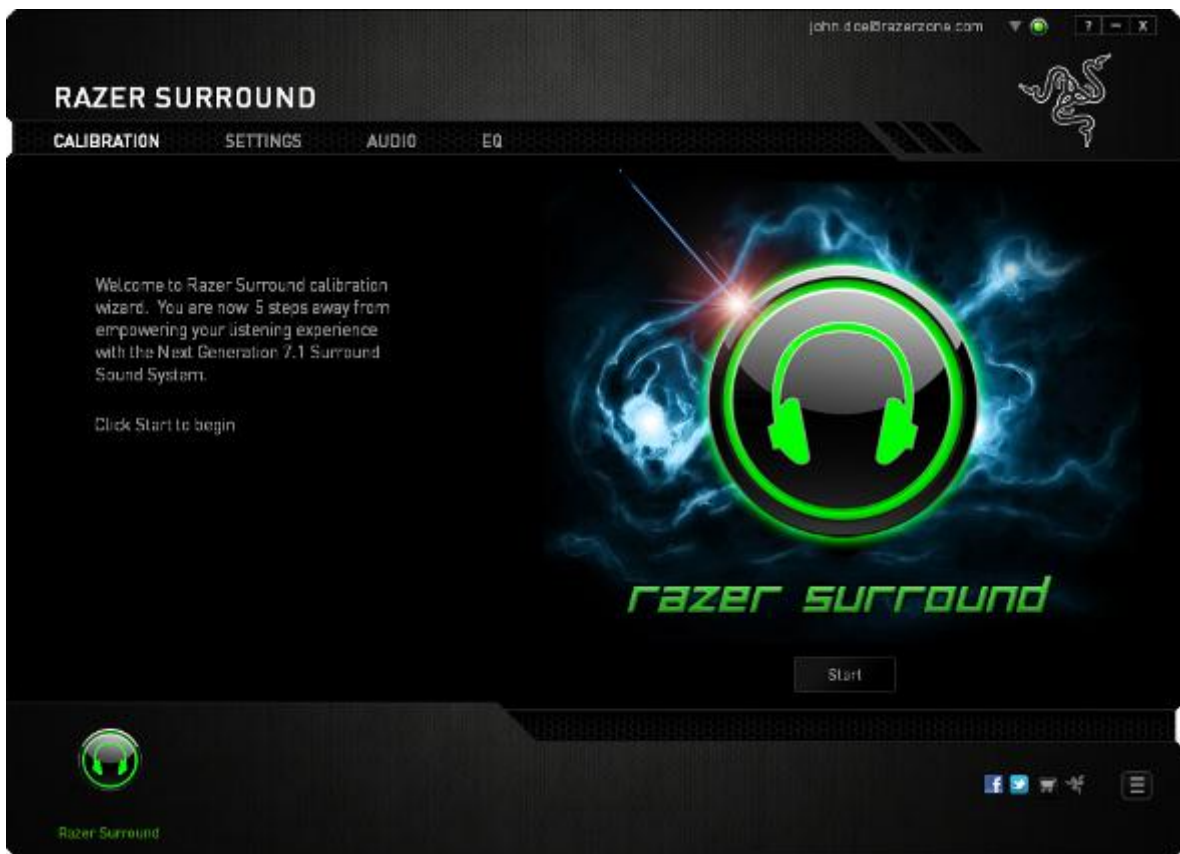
john.doe@razerzone.com ? – X

RAZER SURROUND

CALIBRATION SETTINGS AUDIO EQ

Welcome to Razer Surround calibration wizard. You are now 5 steps away from empowering your listening experience with the Next Generation 7.1 Surround Sound System.

Click Start to begin

razer surround

Start

Razer Surround